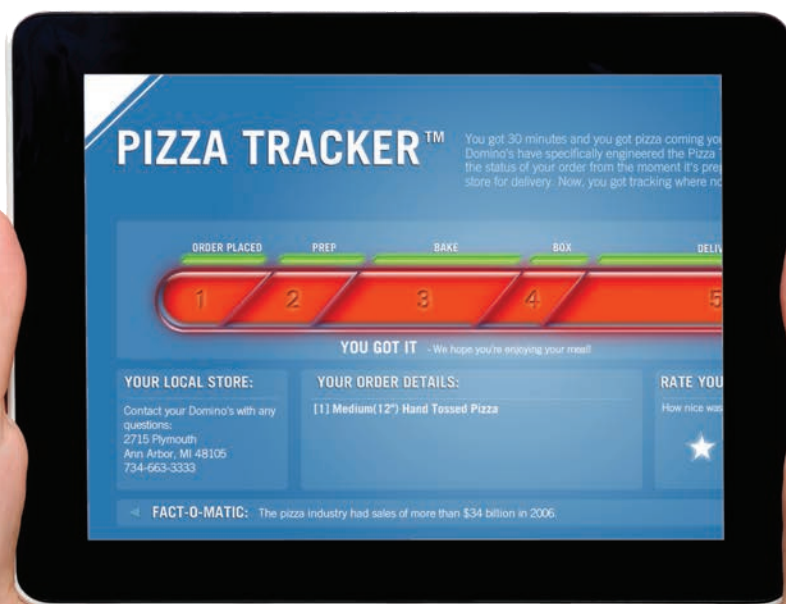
PIZZA TRACKER™

You got 30 minutes and you got pizza coming yo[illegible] Domino's have specifically engineered the Pizza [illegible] the status of your order from the moment it's prep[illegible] store for delivery. Now, you got tracking where no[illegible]

ORDER PLACED
PREP
BAKE
BOX
DELIV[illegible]

1
2
3
4
5

YOU GOT IT - We hope you're enjoying your meal!

YOUR LOCAL STORE:

Contact your Domino's with any questions:
2715 Plymouth
Ann Arbor, MI 48105
734-663-3333

YOUR ORDER DETAILS:

[1] Medium(12") Hand Tossed Pizza

RATE YOU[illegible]

How nice was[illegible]

FACT-O-MATIC: The pizza industry had sales of more than $34 billion in 2006.